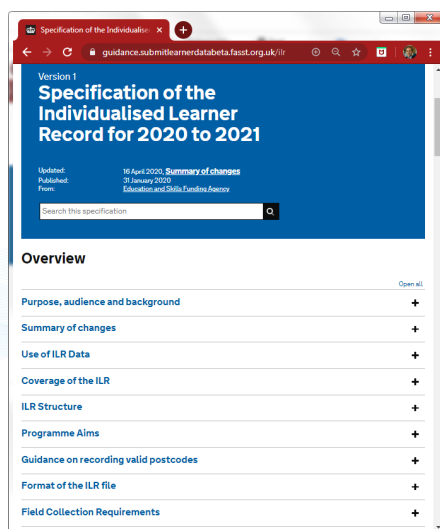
Specification of the Individualise

guidance.submitlearnerdatabeta.fasst.org.uk/ilr

Version 1

Specification of the Individualised Learner Record for 2020 to 2021

Updated: 16 April 2020, Summary of changes
Published: 31 January 2020
From: Education and Skills Funding Agency

Search this specification

Overview

Open all

Purpose, audience and background +

Summary of changes +

Use of ILR Data +

Coverage of the ILR +

ILR Structure +

Programme Aims +

Guidance on recording valid postcodes +

Format of the ILR file +

Field Collection Requirements +